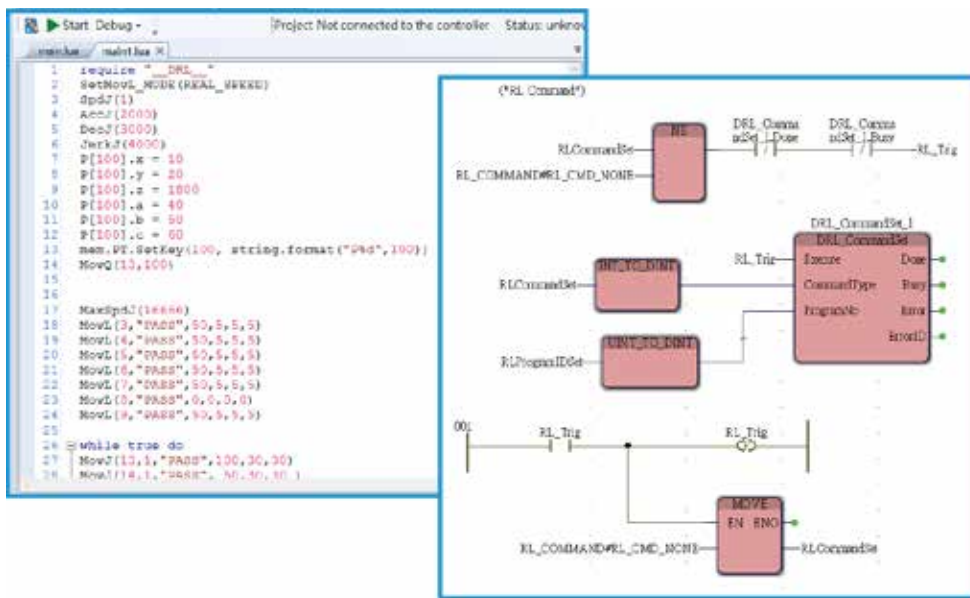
Start Debug - Project Not connected to the controller Status: unknow

main.lua main1.lua ×

1 require "__DRL__"
2 SetMovL_MODE(REAL_SPEED)
3 SpdJ(1)
4 AccJ(2000)
5 DecJ(3000)
6 JerkJ(4000)
7 P[100].x = 10
8 P[100].y = 20
9 P[100].z = 1800
10 P[100].a = 40
11 P[100].b = 50
12 P[100].c = 60
13 mem.PT.SetKey(100, string.format("P%d",100))
14 MovQ(13,100)
15
16
17 MaxSpdJ(16666)
18 MovL(3,"PASS",50,5,5,5)
19 MovL(4,"PASS",50,5,5,5)
20 MovL(5,"PASS",50,5,5,5)
21 MovL(6,"PASS",50,5,5,5)
22 MovL(7,"PASS",50,5,5,5)
23 MovL(8,"PASS",0,0,0,0)
24 MovL(9,"PASS",50,5,5,5)
25
26 while true do
27 MovJ(13,1,"PASS",100,30,30)
28 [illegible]

(*RL Command*)

NE
RLCommandSet
RL_COMMAND#RL_CMD_NONE
DRL_CommandSet_Done
DRL_CommandSet_Busy
RL_Trig

DRL_CommandSet_1
DRL_CommandSet
INT_TO_DINT
RL_Trig
Execute
Done
RLCommandSet
CommandType
Busy
ProgramNo
Error
ErrorID
UINT_TO_DINT
RLProgramIDSet

001
RL_Trig
RL_Trig

MOVE
EN ENO
RL_COMMAND#RL_CMD_NONE
RLCommandSet